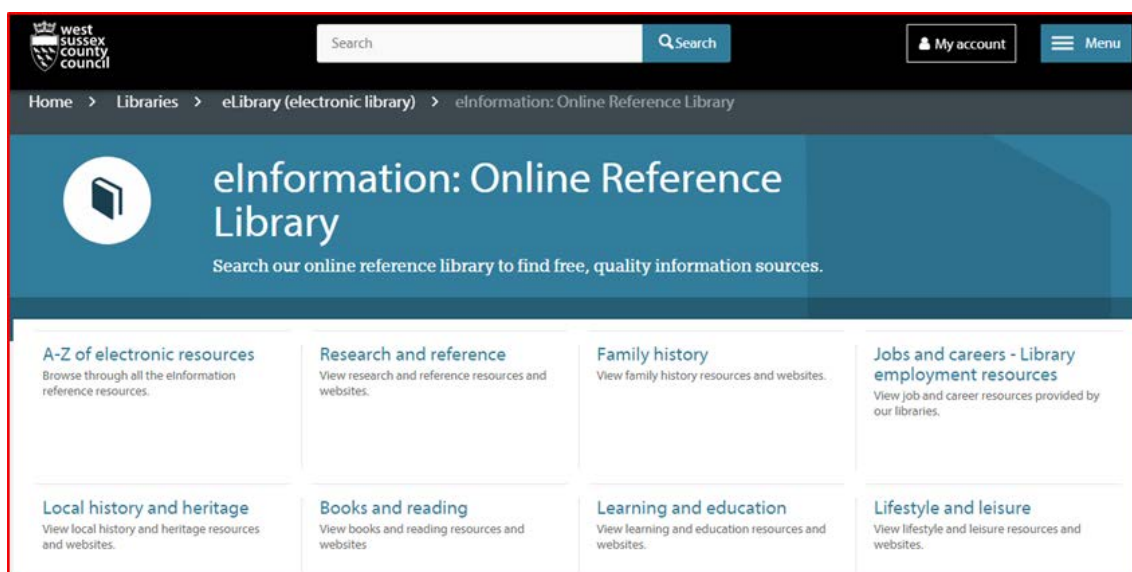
west sussex county council

Search

Search

My account

Menu

Home > Libraries > eLibrary (electronic library) > eInformation: Online Reference Library

eInformation: Online Reference Library

Search our online reference library to find free, quality information sources.

A-Z of electronic resources
Browse through all the eInformation reference resources.

Research and reference
View research and reference resources and websites.

Family history
View family history resources and websites.

Jobs and careers - Library employment resources
View job and career resources provided by our libraries.

Local history and heritage
View local history and heritage resources and websites.

Books and reading
View books and reading resources and websites

Learning and education
View learning and education resources and websites.

Lifestyle and leisure
View lifestyle and leisure resources and websites.